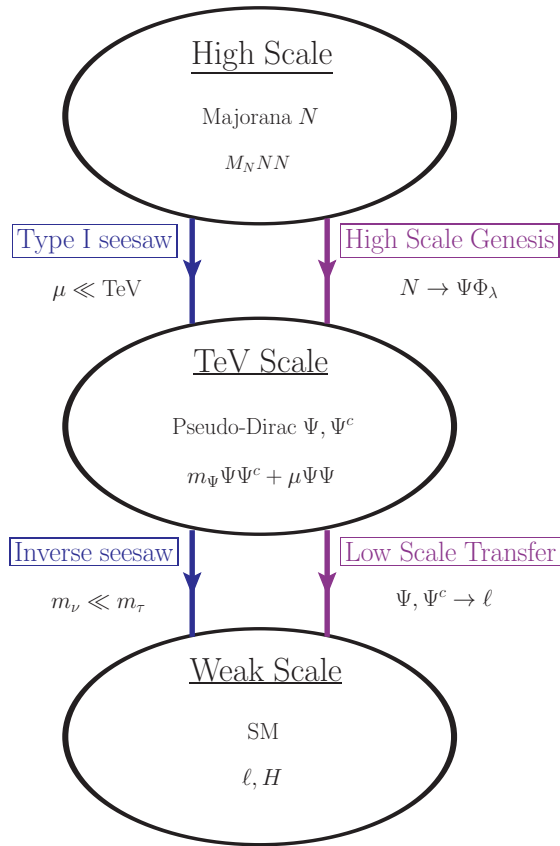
High Scale

Majorana $N$

$M_N NN$

Type I seesaw

$\mu \ll \text{TeV}$

High Scale Genesis

$N \to \Psi\Phi_\lambda$

TeV Scale

Pseudo-Dirac $\Psi, \Psi^c$

$m_\Psi \Psi\Psi^c + \mu\Psi\Psi$

Inverse seesaw

$m_\nu \ll m_\tau$

Low Scale Transfer

$\Psi, \Psi^c \to \ell$

Weak Scale

SM

$\ell, H$